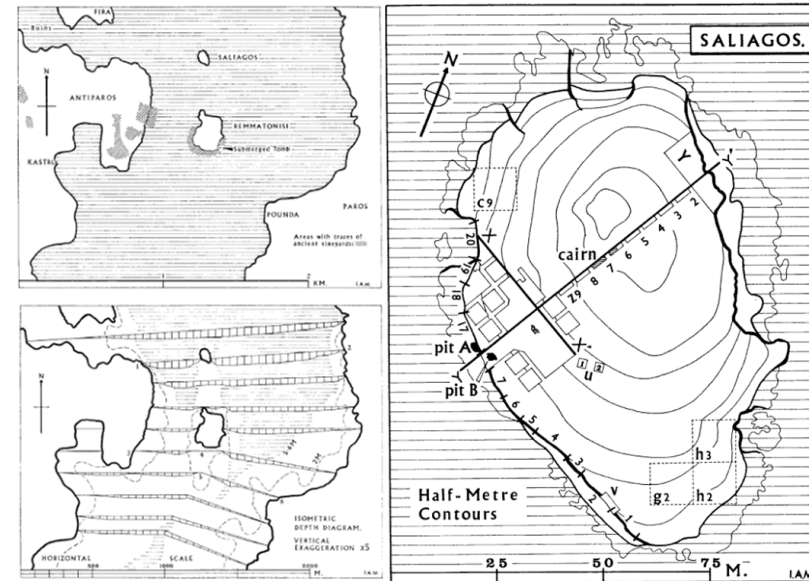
FIRA
Ruins
SALIAGOS
N
ANTIPAROS
REMMATONISI
Submerged Tomb
KASTRO
POUNDA
PAROS
Areas with traces of ancient vineyards
KM.
I.A.M.

N
ISOMETRIC DEPTH DIAGRAM.
VERTICAL EXAGGERATION x5
HORIZONTAL SCALE
500
1000
M.
I.A.M.

SALIAGOS.
N
Y
Y'
C9
X
20
19
18
17
cairn
6
5
4
3
2
1
7
8
Z9
pit A
pit B
Y
X'
7
6
5
4
3
2
1
u
h3
h2
g2
v
Half-Metre Contours
25
50
75
M.
I.A.M.